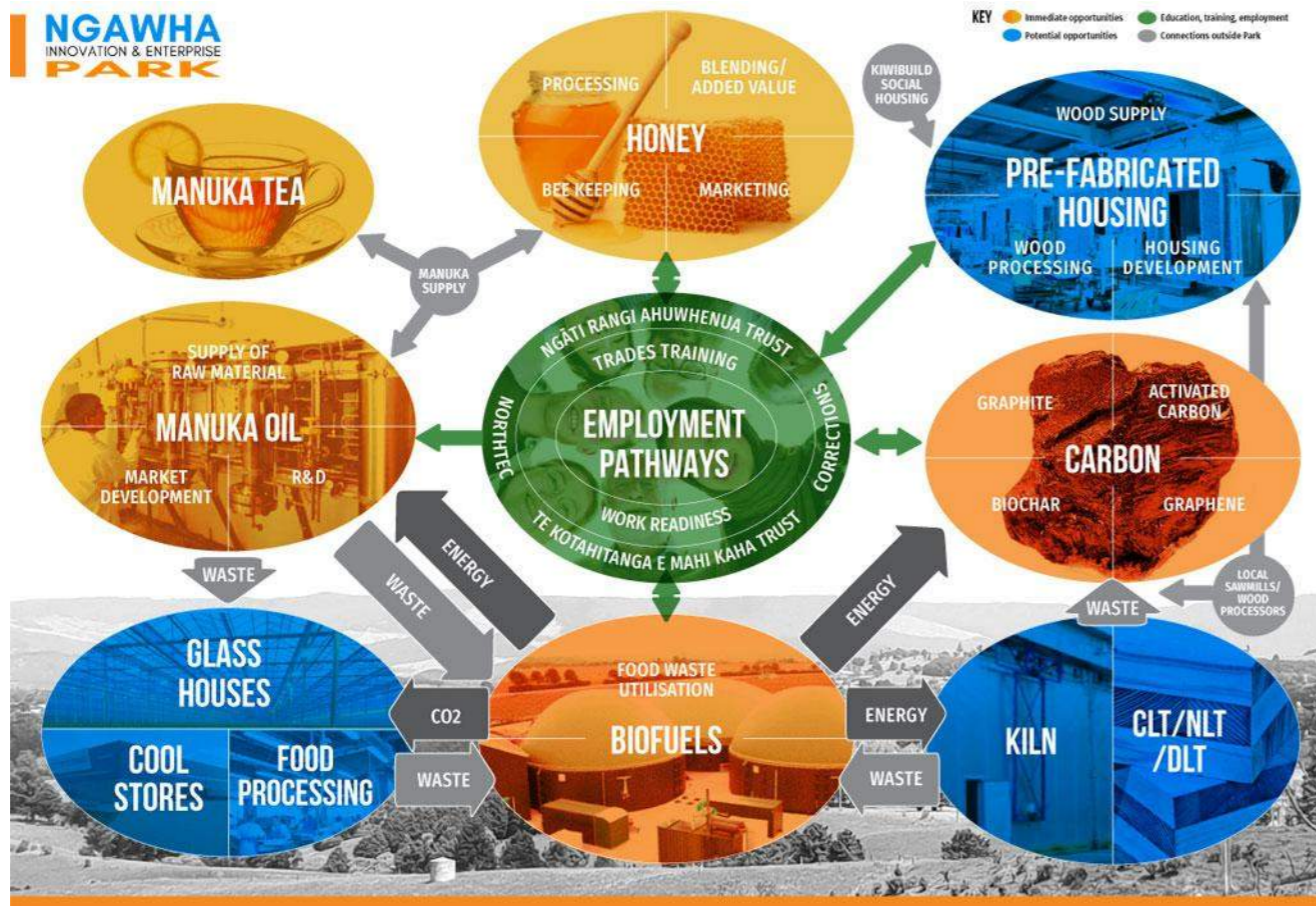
NGAWHA
INNOVATION & ENTERPRISE
PARK

KEY
Immediate opportunities
Potential opportunities
Education, training, employment
Connections outside Park

PROCESSING
BLENDING/ ADDED VALUE
HONEY
BEE KEEPING
MARKETING

MANUKA TEA

MANUKA SUPPLY

KIWIBUILD SOCIAL HOUSING

WOOD SUPPLY
PRE-FABRICATED HOUSING
WOOD PROCESSING
HOUSING DEVELOPMENT

SUPPLY OF RAW MATERIAL
MANUKA OIL
MARKET DEVELOPMENT
R&D

NGĀTI RANGI AHUWHENUA TRUST
TRADES TRAINING
NORTHTEC
EMPLOYMENT PATHWAYS
CORRECTIONS
WORK READINESS
TE KOTAHITANGA E MAHI KAHA TRUST

GRAPHITE
ACTIVATED CARBON
CARBON
BIOCHAR
GRAPHENE

WASTE
ENERGY
WASTE
ENERGY

LOCAL SAWMILLS/ WOOD PROCESSORS
WASTE

GLASS HOUSES
COOL STORES
FOOD PROCESSING

CO2
WASTE

FOOD WASTE UTILISATION
BIOFUELS

ENERGY
WASTE

KILN
CLT/NLT /DLT